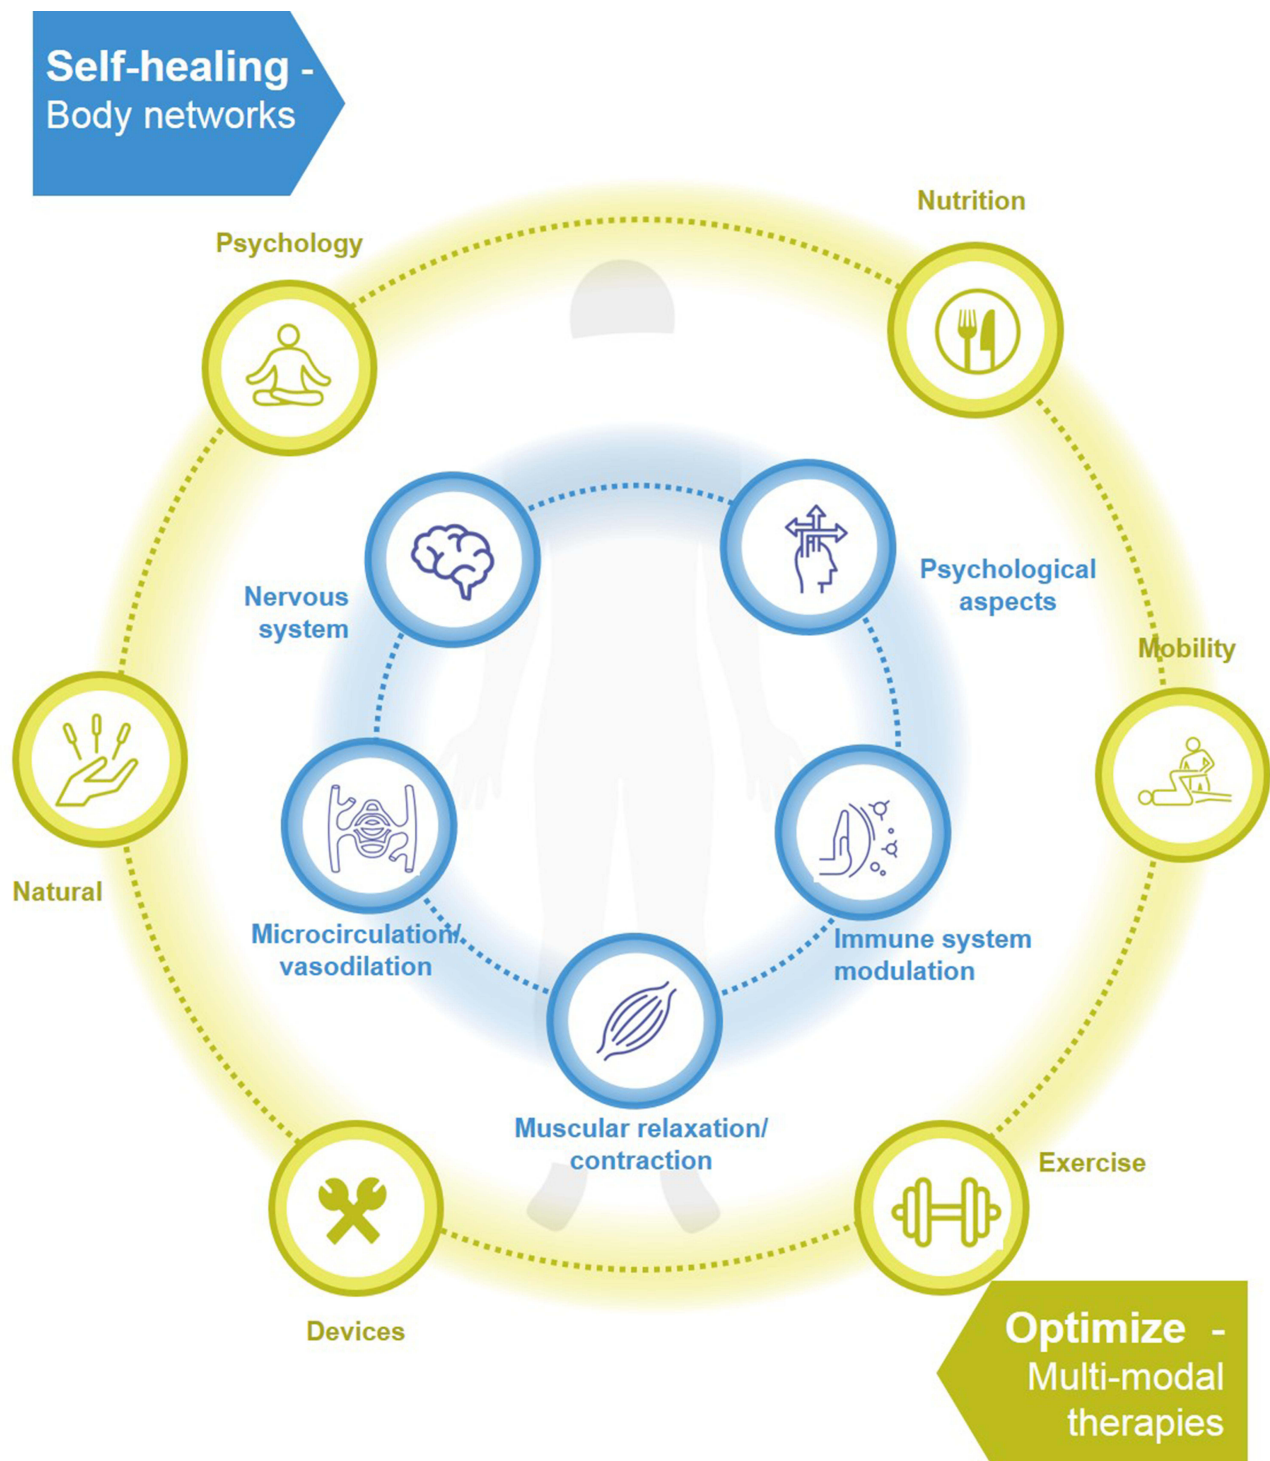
Self-healing -
Body networks

Psychology

Nutrition

Nervous system

Psychological aspects

Mobility

Natural

Microcirculation/ vasodilation

Immune system modulation

Muscular relaxation/ contraction

Exercise

Devices

Optimize -
Multi-modal therapies